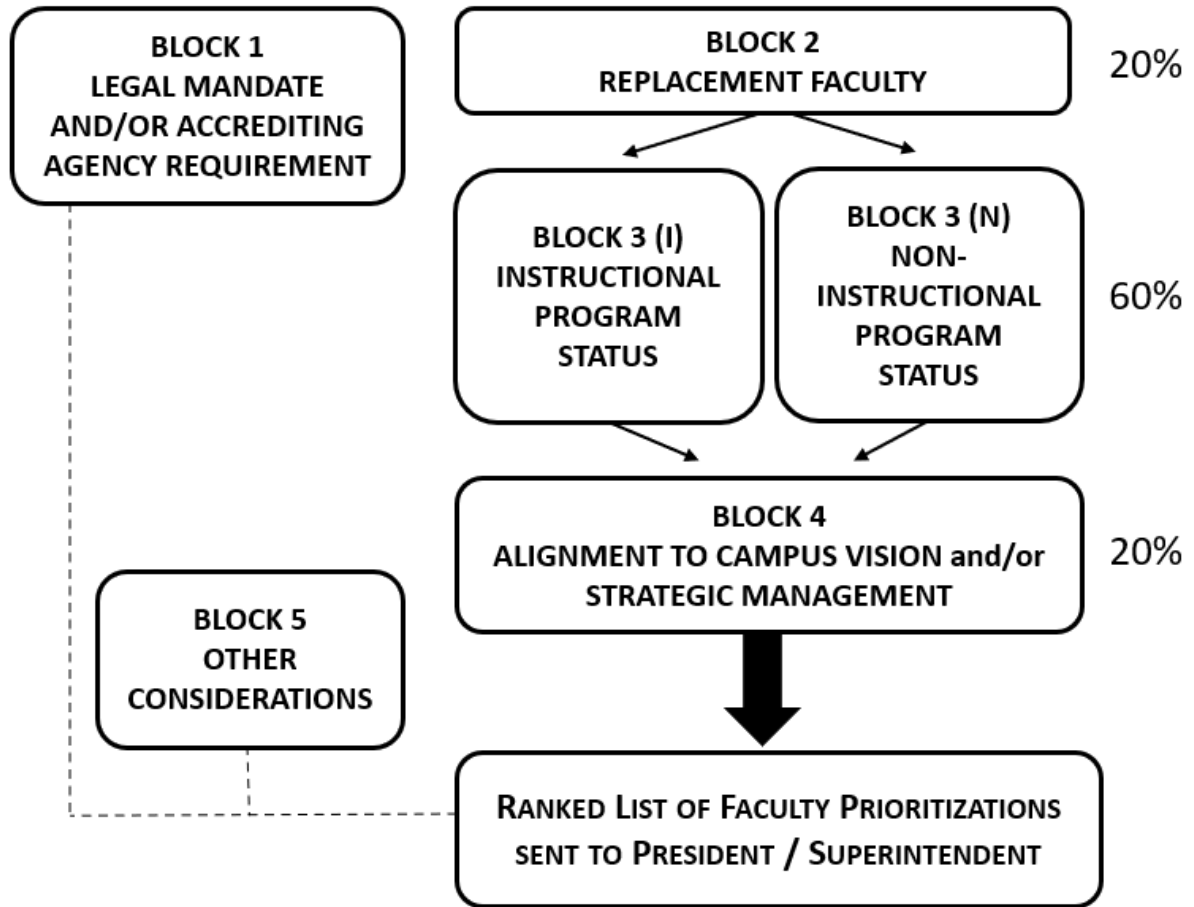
BLOCK 1
LEGAL MANDATE AND/OR ACCREDITING AGENCY REQUIREMENT

BLOCK 2
REPLACEMENT FACULTY

20%

BLOCK 3 (I)
INSTRUCTIONAL PROGRAM STATUS

BLOCK 3 (N)
NON-INSTRUCTIONAL PROGRAM STATUS

60%

BLOCK 4
ALIGNMENT TO CAMPUS VISION and/or STRATEGIC MANAGEMENT

20%

BLOCK 5
OTHER CONSIDERATIONS

RANKED LIST OF FACULTY PRIORITIZATIONS SENT TO PRESIDENT / SUPERINTENDENT